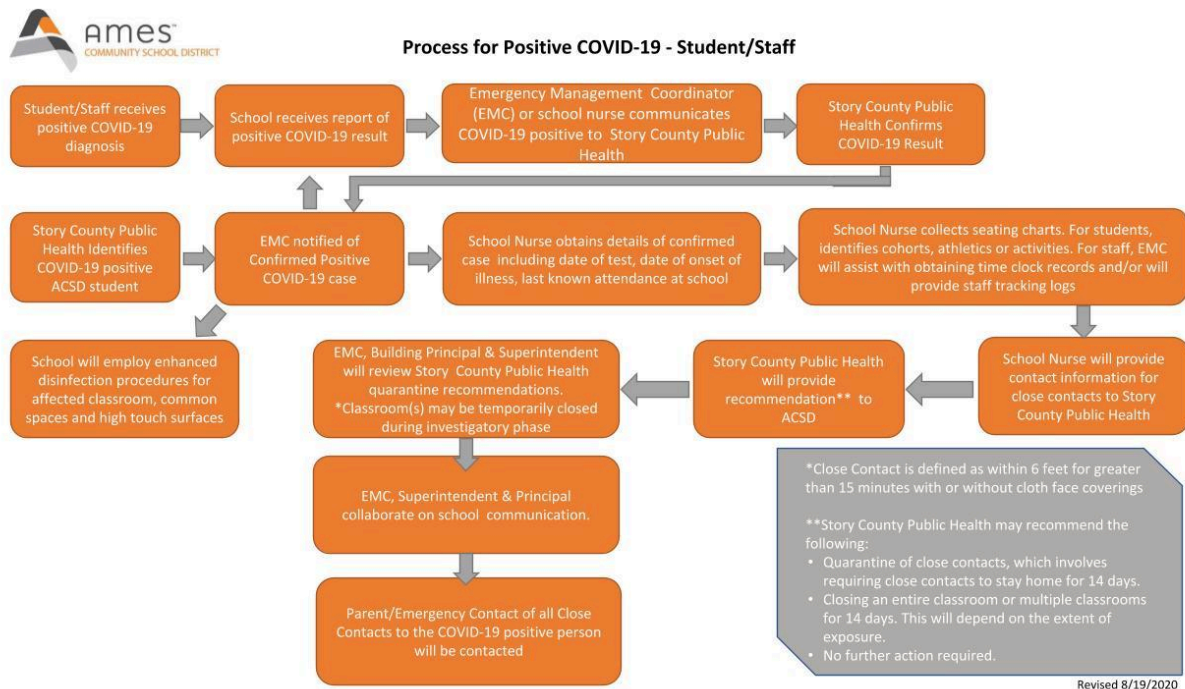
Ames
COMMUNITY SCHOOL DISTRICT

Process for Positive COVID-19 - Student/Staff

Student/Staff receives positive COVID-19 diagnosis

School receives report of positive COVID-19 result

Emergency Management Coordinator (EMC) or school nurse communicates COVID-19 positive to Story County Public Health

Story County Public Health Confirms COVID-19 Result

Story County Public Health Identifies COVID-19 positive ACSD student

EMC notified of Confirmed Positive COVID-19 case

School Nurse obtains details of confirmed case including date of test, date of onset of illness, last known attendance at school

School Nurse collects seating charts. For students, identifies cohorts, athletics or activities. For staff, EMC will assist with obtaining time clock records and/or will provide staff tracking logs

School will employ enhanced disinfection procedures for affected classroom, common spaces and high touch surfaces

EMC, Building Principal & Superintendent will review Story County Public Health quarantine recommendations. *Classroom(s) may be temporarily closed during investigatory phase

Story County Public Health will provide recommendation** to ACSD

School Nurse will provide contact information for close contacts to Story County Public Health

EMC, Superintendent & Principal collaborate on school communication.

Parent/Emergency Contact of all Close Contacts to the COVID-19 positive person will be contacted

*Close Contact is defined as within 6 feet for greater than 15 minutes with or without cloth face coverings

**Story County Public Health may recommend the following:
• Quarantine of close contacts, which involves requiring close contacts to stay home for 14 days.
• Closing an entire classroom or multiple classrooms for 14 days. This will depend on the extent of exposure.
• No further action required.

Revised 8/19/2020